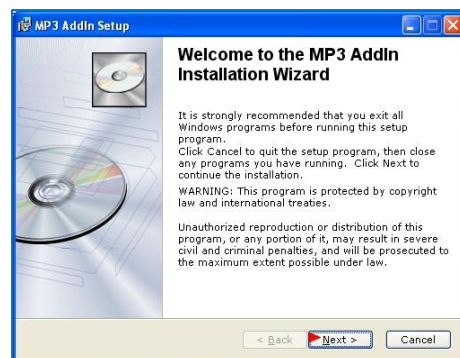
MP3 AddIn Setup

Welcome to the MP3 AddIn Installation Wizard

It is strongly recommended that you exit all Windows programs before running this setup program.
Click Cancel to quit the setup program, then close any programs you have running. Click Next to continue the installation.
WARNING: This program is protected by copyright law and international treaties.

Unauthorized reproduction or distribution of this program, or any portion of it, may result in severe civil and criminal penalties, and will be prosecuted to the maximum extent possible under law.

< Back | Next > | Cancel